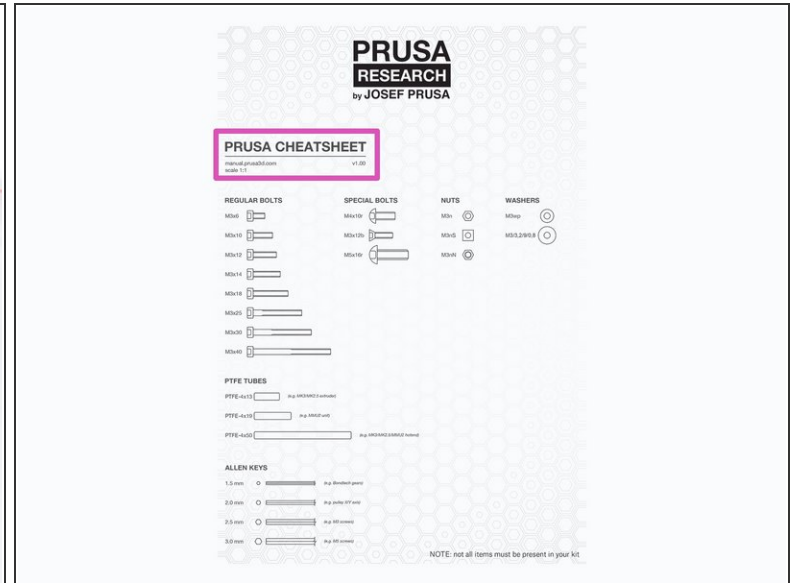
PRUSA
RESEARCH
by JOSEF PRUSA

PRUSA CHEATSHEET
manual.prusa3d.com
scale 1:1
v1.00

REGULAR BOLTS
M3x6
M3x10
M3x12
M3x14
M3x18
M3x25
M3x30
M3x40

SPECIAL BOLTS
M4x10r
M3x12b
M5x16r

NUTS
M3n
M3nS
M3nN

WASHERS
M3wp
M3/3.2/9/0.8

PTFE TUBES
PTFE-4x13 (e.g. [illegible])
PTFE-4x19 (e.g. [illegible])
PTFE-4x50 (e.g. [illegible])

ALLEN KEYS
1.5 mm (e.g. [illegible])
2.0 mm (e.g. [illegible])
2.5 mm (e.g. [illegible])
3.0 mm (e.g. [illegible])

NOTE: not all items must be present in your kit